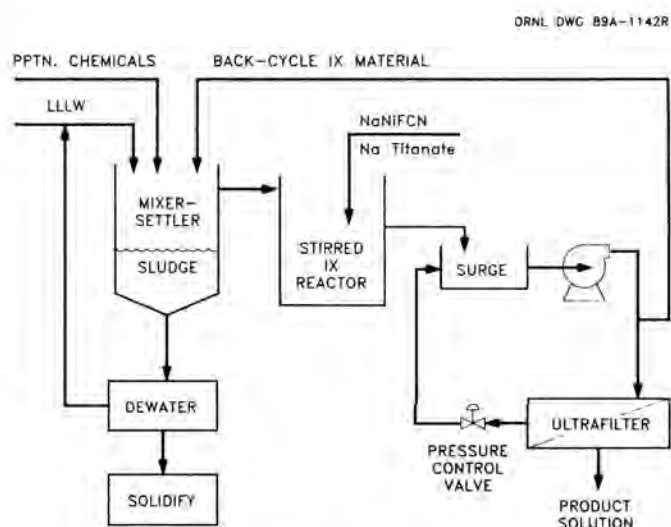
ORNL DWG 89A-1142R

PPTN. CHEMICALS

BACK-CYCLE IX MATERIAL

LLLW

NaNiFCN

Na Titanate

MIXER-SETTLER

SLUDGE

STIRRED IX REACTOR

SURGE

DEWATER

ULTRAFILTER

PRESSURE CONTROL VALVE

SOLIDIFY

PRODUCT SOLUTION